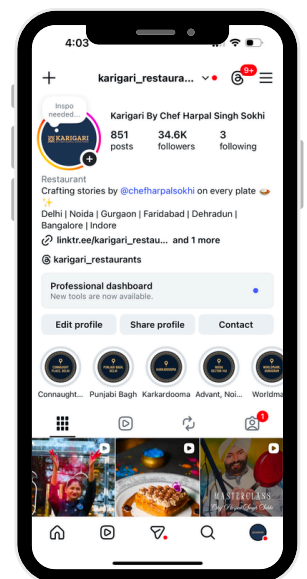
4:03

karigari_restaura... 9+

Inspo needed...

KARIGARI

Karigari By Chef Harpal Singh Sokhi

851 posts
34.6K followers
3 following

Restaurant
Crafting stories by @chefharpalsokhi on every plate 🪔✨
Delhi | Noida | Gurgaon | Faridabad | Dehradun | Bangalore | Indore
linktr.ee/karigari_restau... and 1 more
karigari_restaurants

Professional dashboard
New tools are now available.

Edit profile
Share profile
Contact

Connaught...
Punjabi Bagh
Karkardooma
Advant, Noi...
Worldma

1

MASTERCLASS